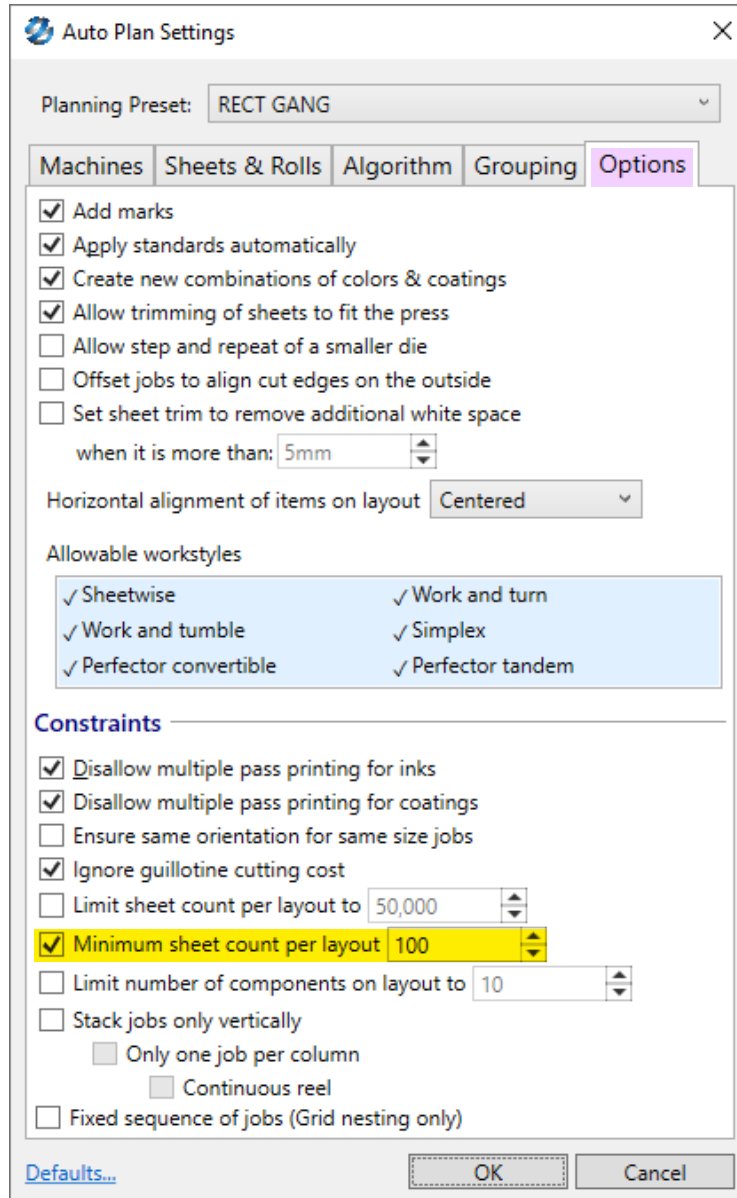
Auto Plan Settings

Planning Preset: RECT GANG

Machines | Sheets & Rolls | Algorithm | Grouping | Options

Add marks
Apply standards automatically
Create new combinations of colors & coatings
Allow trimming of sheets to fit the press
Allow step and repeat of a smaller die
Offset jobs to align cut edges on the outside
Set sheet trim to remove additional white space
when it is more than: 5mm

Horizontal alignment of items on layout Centered

Allowable workstyles

✓ Sheetwise
✓ Work and tumble
✓ Perfector convertible
✓ Work and turn
✓ Simplex
✓ Perfector tandem

Constraints

Disallow multiple pass printing for inks
Disallow multiple pass printing for coatings
Ensure same orientation for same size jobs
Ignore guillotine cutting cost
Limit sheet count per layout to 50,000
Minimum sheet count per layout 100
Limit number of components on layout to 10
Stack jobs only vertically
Only one job per column
Continuous reel
Fixed sequence of jobs (Grid nesting only)

Defaults... OK Cancel